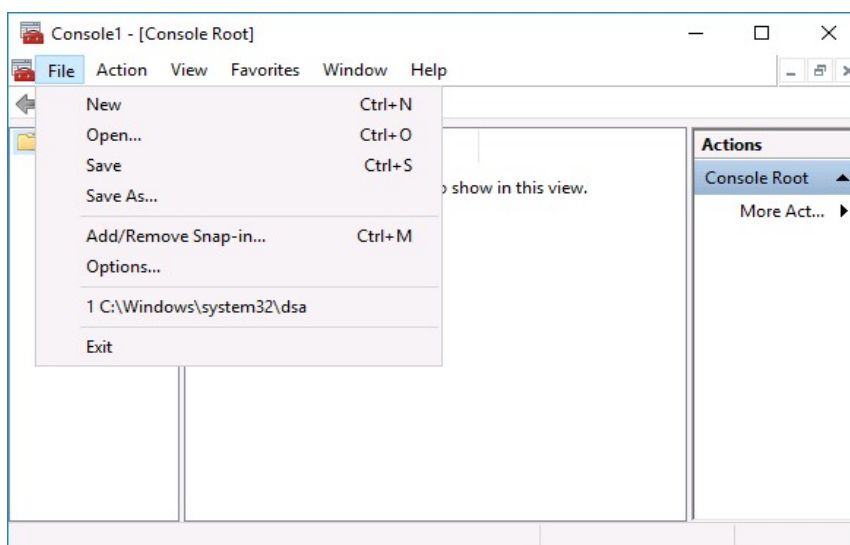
Console1 - [Console Root]

File Action View Favorites Window Help

New Ctrl+N
Open... Ctrl+O
Save Ctrl+S
Save As...
Add/Remove Snap-in... Ctrl+M
Options...
1 C:\Windows\system32\dsa
Exit

o show in this view.

Actions
Console Root
More Act...